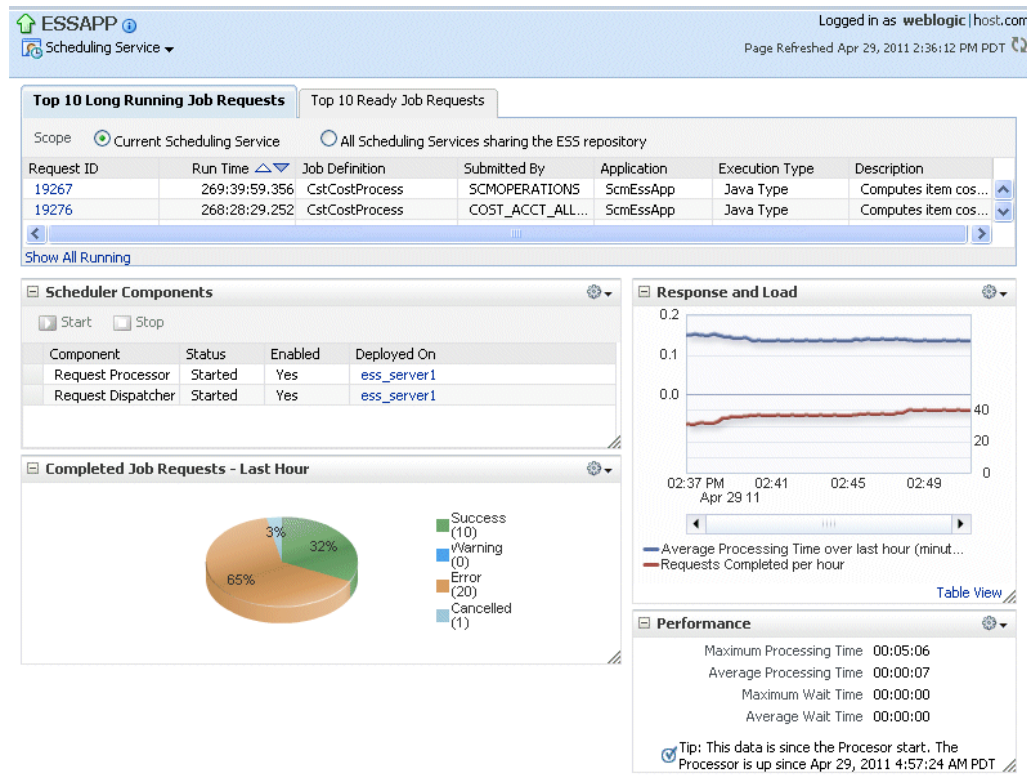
ESSAPP
Scheduling Service

Logged in as weblogic|host.com
Page Refreshed Apr 29, 2011 2:36:12 PM PDT

Top 10 Long Running Job Requests
Top 10 Ready Job Requests

Scope
Current Scheduling Service
All Scheduling Services sharing the ESS repository

| Request ID | Run Time | Job Definition | Submitted By | Application | Execution Type | Description |
|---|---|---|---|---|---|---|
| 19267 | 269:39:59.356 | CstCostProcess | SCMOPERATIONS | ScmEssApp | Java Type | Computes item cos... |
| 19276 | 268:28:29.252 | CstCostProcess | COST_ACCT_ALL... | ScmEssApp | Java Type | Computes item cos... |

Show All Running

Scheduler Components

Start
Stop

| Component | Status | Enabled | Deployed On |
|---|---|---|---|
| Request Processor | Started | Yes | ess_server1 |
| Request Dispatcher | Started | Yes | ess_server1 |

Completed Job Requests - Last Hour

3%
32%
65%

Success (10)
Warning (0)
Error (20)
Cancelled (1)

Response and Load

0.2
0.1
0.0
40
20
0
02:37 PM Apr 29 11
02:41
02:45
02:49

Average Processing Time over last hour (minut...
Requests Completed per hour

Table View

Performance

Maximum Processing Time 00:05:06
Average Processing Time 00:00:07
Maximum Wait Time 00:00:00
Average Wait Time 00:00:00

Tip: This data is since the Procesor start. The Processor is up since Apr 29, 2011 4:57:24 AM PDT